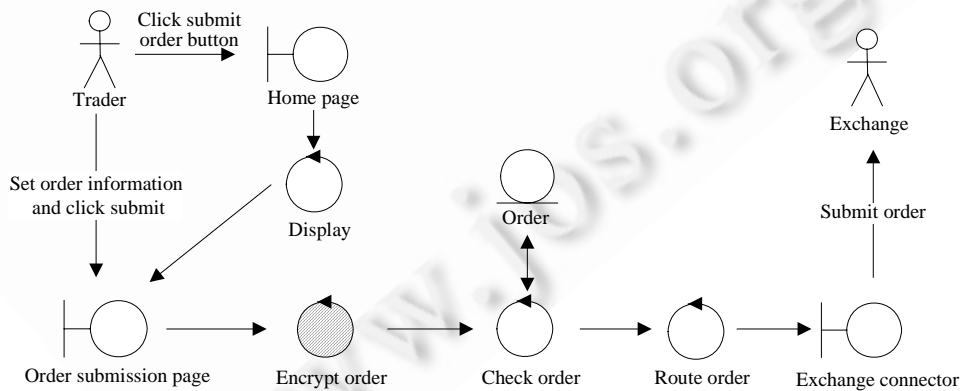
Click submit order button

Trader

Home page

Exchange

Set order information and click submit

Display

Order

Submit order

Order submission page

Encrypt order

Check order

Route order

Exchange connector

www.jos.org